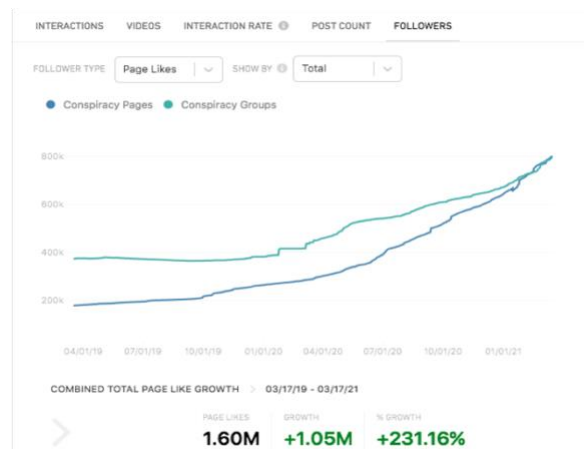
INTERACTIONS VIDEOS INTERACTION RATE POST COUNT FOLLOWERS

FOLLOWER TYPE Page Likes SHOW BY Total

Conspiracy Pages Conspiracy Groups

800k
600k
400k
200k

04/01/19 07/01/19 10/01/19 01/01/20 04/01/20 07/01/20 10/01/20 01/01/21

COMBINED TOTAL PAGE LIKE GROWTH 03/17/19 - 03/17/21

| PAGE LIKES | GROWTH | % GROWTH |
|---|---|---|
| 1.60M | +1.05M | +231.16% |